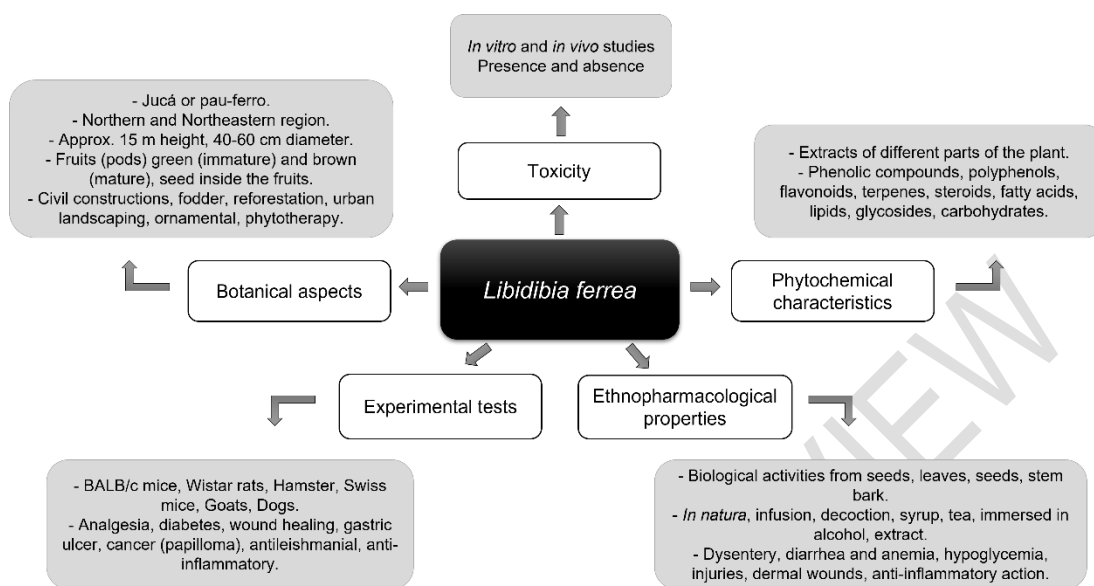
In vitro and in vivo studies
Presence and absence

Toxicity

- Jucá or pau-ferro.
- Northern and Northeastern region.
- Approx. 15 m height, 40-60 cm diameter.
- Fruits (pods) green (immature) and brown (mature), seed inside the fruits.
- Civil constructions, fodder, reforestation, urban landscaping, ornamental, phytotherapy.

- Extracts of different parts of the plant.
- Phenolic compounds, polyphenols, flavonoids, terpenes, steroids, fatty acids, lipids, glycosides, carbohydrates.

Botanical aspects

Libidibia ferrea

Phytochemical characteristics

Experimental tests

Ethnopharmacological properties

- BALB/c mice, Wistar rats, Hamster, Swiss mice, Goats, Dogs.
- Analgesia, diabetes, wound healing, gastric ulcer, cancer (papilloma), antileishmanial, anti-inflammatory.

- Biological activities from seeds, leaves, seeds, stem bark.
- In natura, infusion, decoction, syrup, tea, immersed in alcohol, extract.
- Dysentery, diarrhea and anemia, hypoglycemia, injuries, dermal wounds, anti-inflammatory action.

VIEW